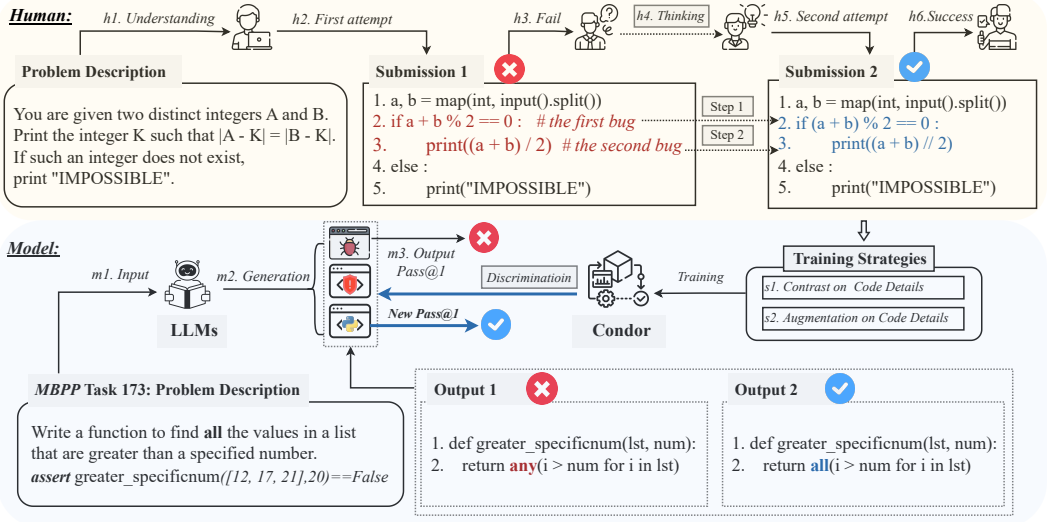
Human:

h1. Understanding

h2. First attempt

h3. Fail

h4. Thinking

h5. Second attempt

h6.Success

Problem Description

You are given two distinct integers A and B. Print the integer K such that |A - K| = |B - K|. If such an integer does not exist, print "IMPOSSIBLE".

Submission 1

1. a, b = map(int, input().split())
2. if a + b % 2 == 0 : # the first bug
3. print((a + b) / 2) # the second bug
4. else :
5. print("IMPOSSIBLE")

Step 1

Step 2

Submission 2

1. a, b = map(int, input().split())
2. if (a + b) % 2 == 0 :
3. print((a + b) // 2)
4. else :
5. print("IMPOSSIBLE")

Model:

m1. Input

m2. Generation

LLMs

m3. Output Pass@1

Discriminatioin

New Pass@1

Condor

Training

Training Strategies

s1. Contrast on Code Details

s2. Augmentation on Code Details

MBPP Task 173: Problem Description

Write a function to find all the values in a list that are greater than a specified number.
assert greater_specificnum([12, 17, 21],20)==False

Output 1

1. def greater_specificnum(lst, num):
2. return any(i > num for i in lst)

Output 2

1. def greater_specificnum(lst, num):
2. return all(i > num for i in lst)